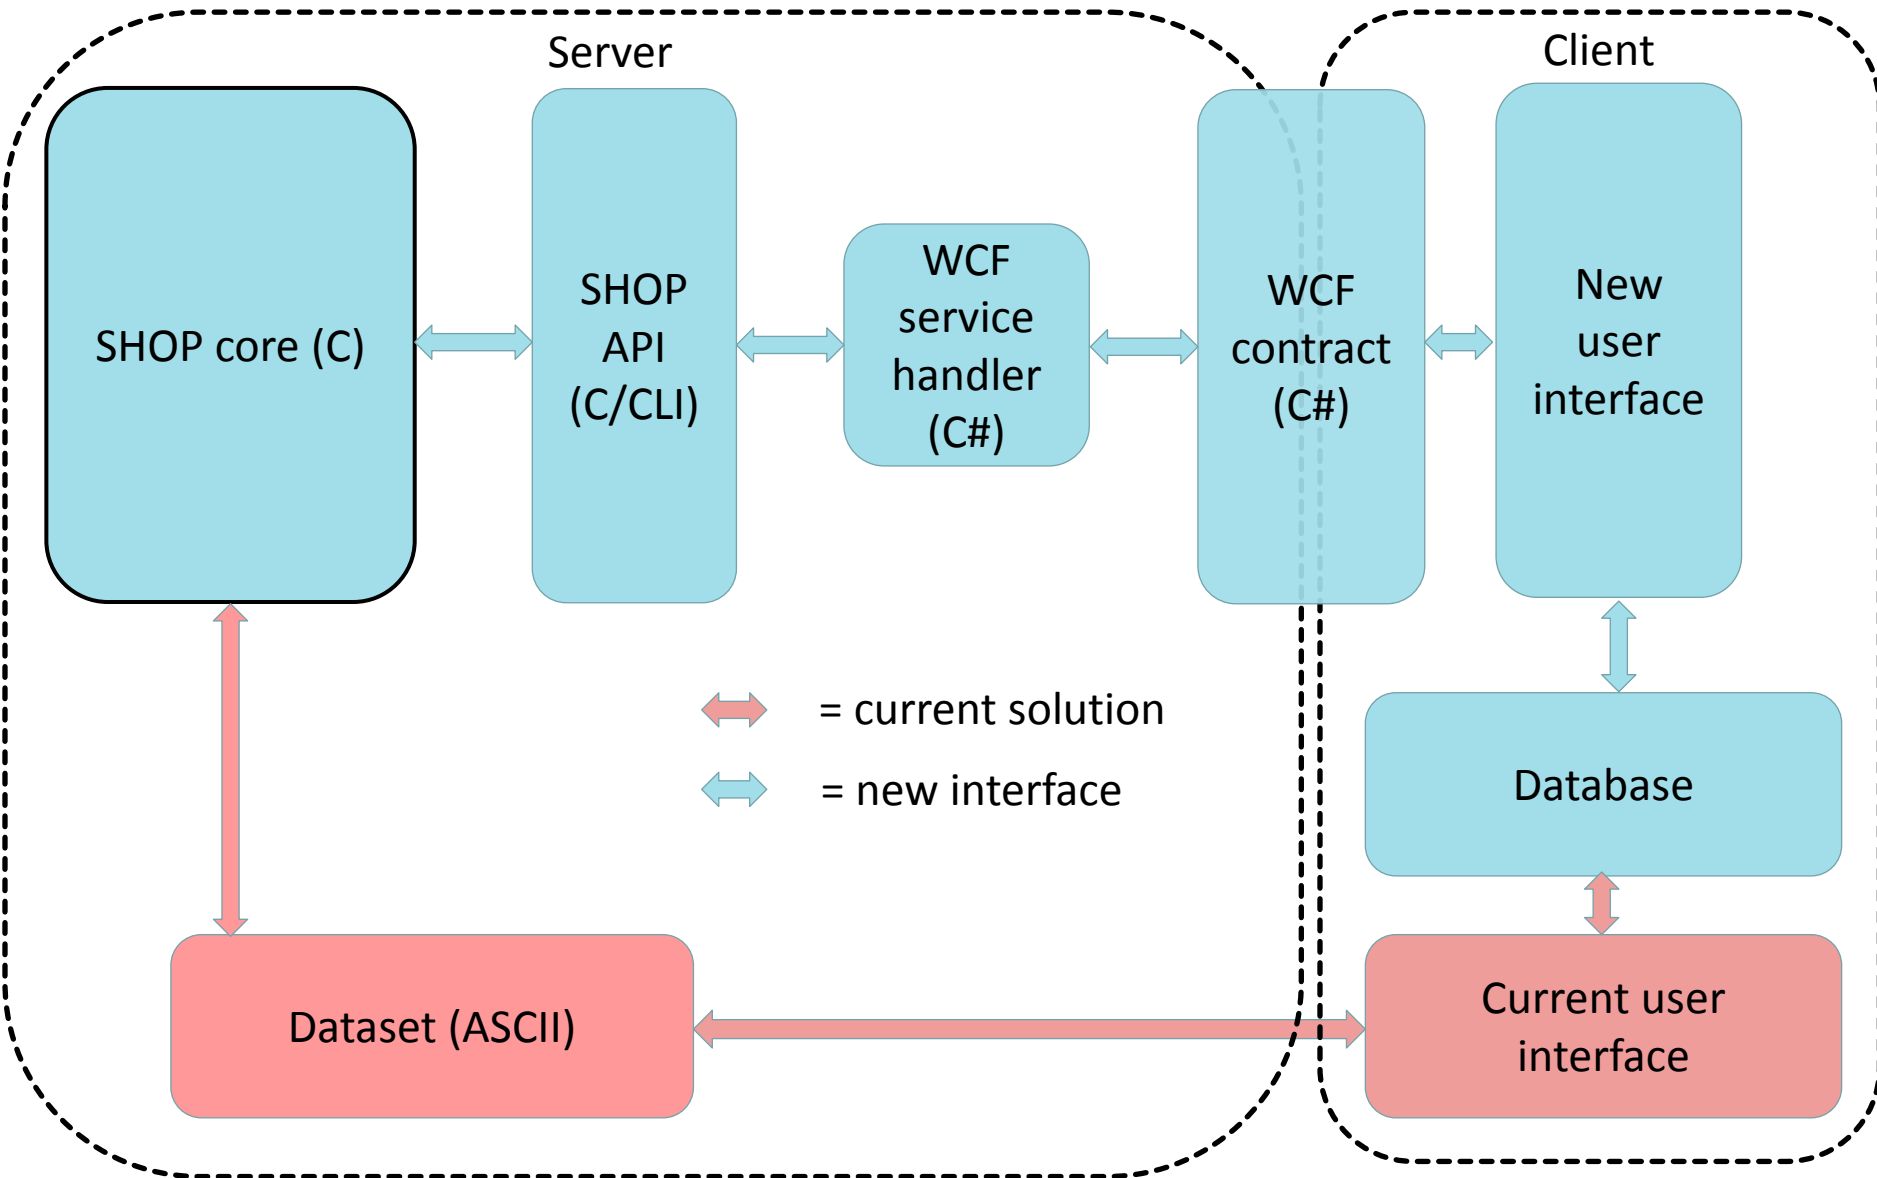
Server

Client

SHOP core (C)

SHOP API (C/CLI)

WCF service handler (C#)

WCF contract (C#)

New user interface

= current solution

= new interface

Database

Dataset (ASCII)

Current user interface